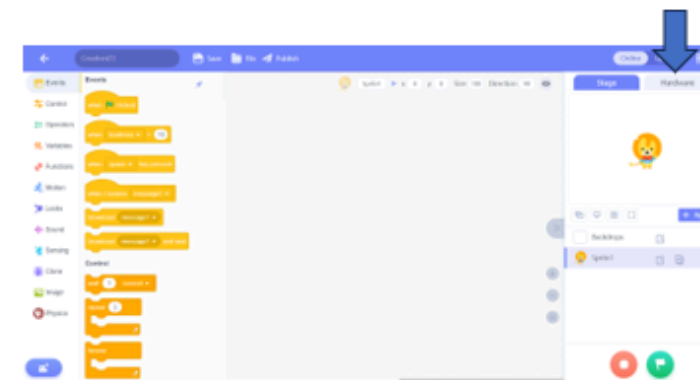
Save File Publish

Events
Control
Operators
Variables
Functions
Motion
Looks
Sound
Sensing
Clone
Image
Physics

Events
when clicked
when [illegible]
when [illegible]
broadcast message1
broadcast message1 and wait
Control
wait 1 second
repeat 10
forever

Sprite1 Size 100 Direction 90

Stage
Hardware

Backdrops
Sprite1